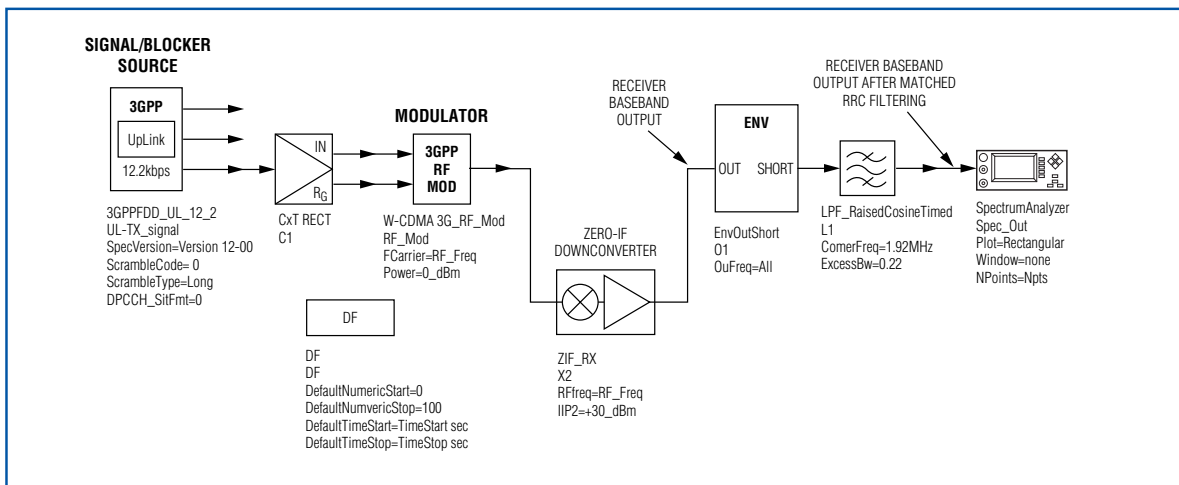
SIGNAL/BLOCKER SOURCE

3GPP

UpLink

12.2kbps

3GPPFDD_UL_12_2
UL-TX_signal
SpecVersion=Version 12-00
ScrambleCode= 0
ScrambleType=Long
DPCCH_SitFmt=0

IN

$R_G$

CxT RECT
C1

MODULATOR

3GPP
RF
MOD

W-CDMA 3G_RF_Mod
RF_Mod
FCarrier=RF_Freq
Power=0_dBm

DF

DF
DF
DefaultNumericStart=0
DefaultNumvericStop=100
DefaultTimeStart=TimeStart sec
DefaultTimeStop=TimeStop sec

ZERO-IF
DOWNCONVERTER

ZIF_RX
X2
RFfreq=RF_Freq
IIP2=+30_dBm

RECEIVER
BASEBAND
OUTPUT

ENV

OUT SHORT

EnvOutShort
O1
OuFreq=All

RECEIVER BASEBAND
OUTPUT AFTER MATCHED
RRC FILTERING

LPF_RaisedCosineTimed
L1
ComerFreq=1.92MHz
ExcessBw=0.22

SpectrumAnalyzer
Spec_Out
Plot=Rectangular
Window=none
NPoints=Npts